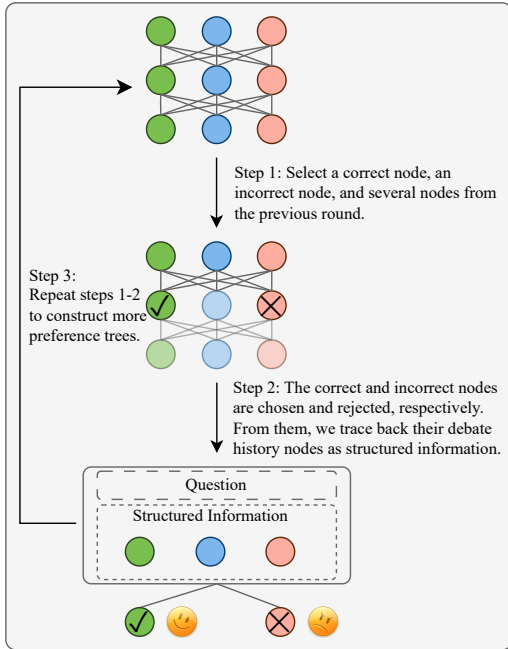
Step 1: Select a correct node, an incorrect node, and several nodes from the previous round.

Step 3: Repeat steps 1-2 to construct more preference trees.

Step 2: The correct and incorrect nodes are chosen and rejected, respectively. From them, we trace back their debate history nodes as structured information.

Question

Structured Information